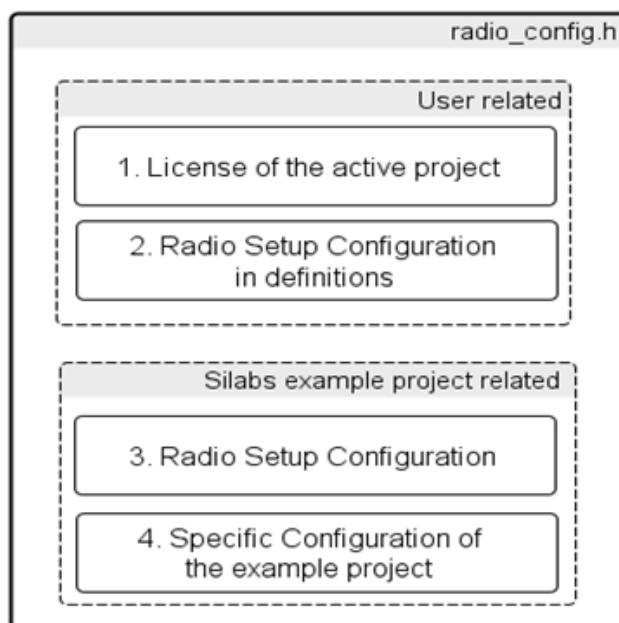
radio_config.h

User related

1. License of the active project

2. Radio Setup Configuration in definitions

Silabs example project related

3. Radio Setup Configuration

4. Specific Configuration of the example project